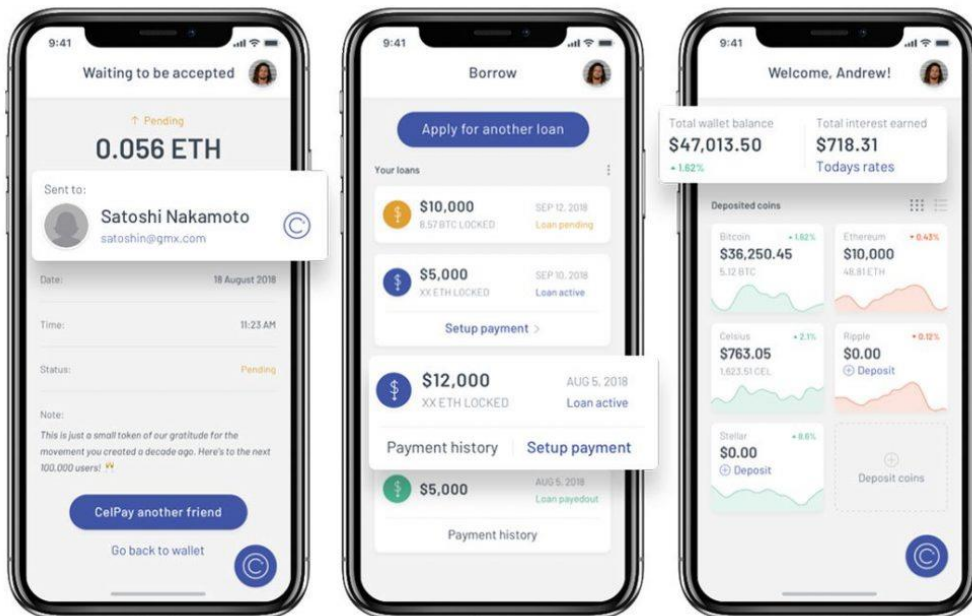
9:41

Waiting to be accepted

↑ Pending

0.056 ETH

Sent to:

Satoshi Nakamoto

satoshin@gmx.com

Date: 18 August 2018

Time: 11:23 AM

Status: Pending

Note:

This is just a small token of our gratitude for the movement you created a decade ago. Here's to the next 100,000 users!

CelPay another friend

Go back to wallet

9:41

Borrow

Apply for another loan

Your loans

$10,000
8.57 BTC LOCKED
SEP 12, 2018
Loan pending

$5,000
XX ETH LOCKED
SEP 10, 2018
Loan active

Setup payment >

$12,000
XX ETH LOCKED
AUG 5, 2018
Loan active

Payment history | Setup payment

$5,000
AUG 5, 2018
Loan payedout

Payment history

9:41

Welcome, Andrew!

Total wallet balance
$47,013.50
+ 1.62%

Total interest earned
$718.31
Todays rates

Deposited coins

Bitcoin + 1.92%
$36,250.45
5.12 BTC

Ethereum • 0.43%
$10,000
48.81 ETH

Celsius + 2.1%
$763.05
1,623.51 CEL

Ripple • 0.12%
$0.00
Deposit

Stellar + 8.6%
$0.00
Deposit

Deposit coins